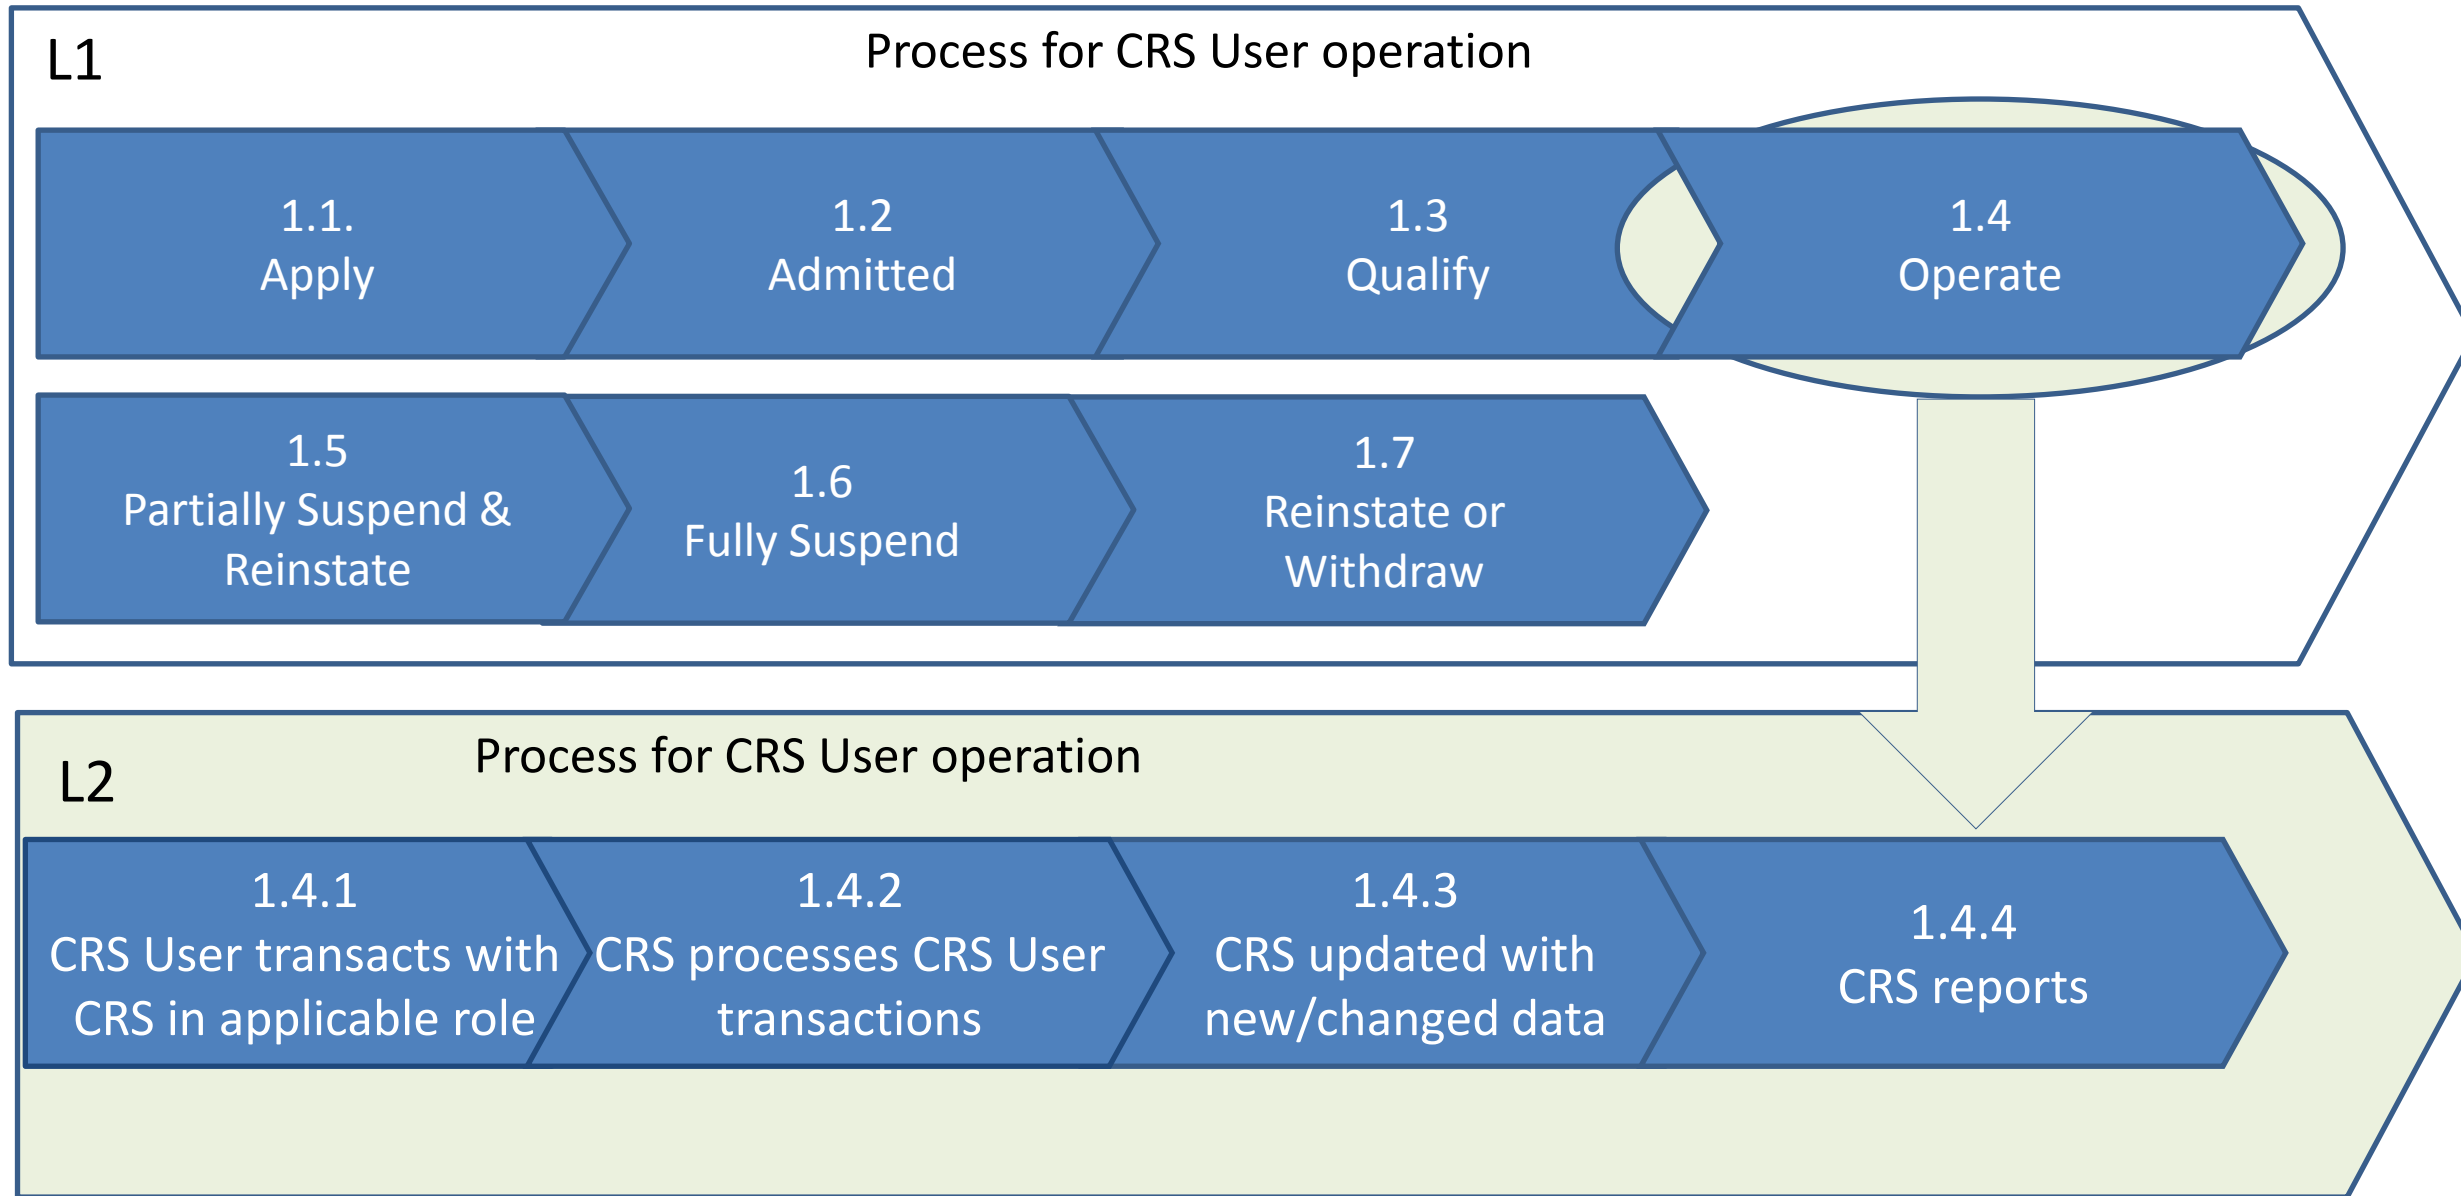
L1

Process for CRS User operation

1.1.
Apply

1.2
Admitted

1.3
Qualify

1.4
Operate

1.5
Partially Suspend & Reinstate

1.6
Fully Suspend

1.7
Reinstate or Withdraw

L2

Process for CRS User operation

1.4.1
CRS User transacts with CRS in applicable role

1.4.2
CRS processes CRS User transactions

1.4.3
CRS updated with new/changed data

1.4.4
CRS reports